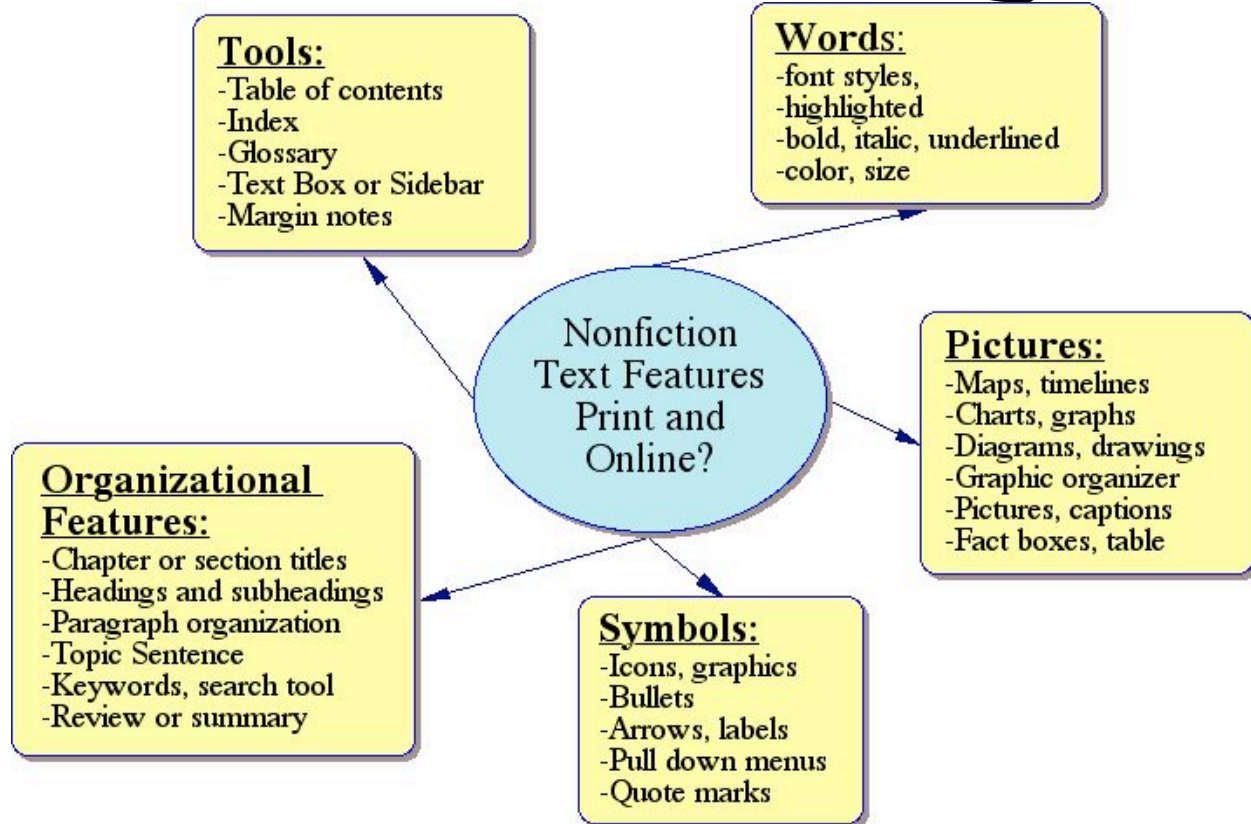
Nonfiction Text Features Print and Online?

Tools:
-Table of contents
-Index
-Glossary
-Text Box or Sidebar
-Margin notes

Words:
-font styles,
-highlighted
-bold, italic, underlined
-color, size

Pictures:
-Maps, timelines
-Charts, graphs
-Diagrams, drawings
-Graphic organizer
-Pictures, captions
-Fact boxes, table

Symbols:
-Icons, graphics
-Bullets
-Arrows, labels
-Pull down menus
-Quote marks

Organizational Features:
-Chapter or section titles
-Headings and subheadings
-Paragraph organization
-Topic Sentence
-Keywords, search tool
-Review or summary